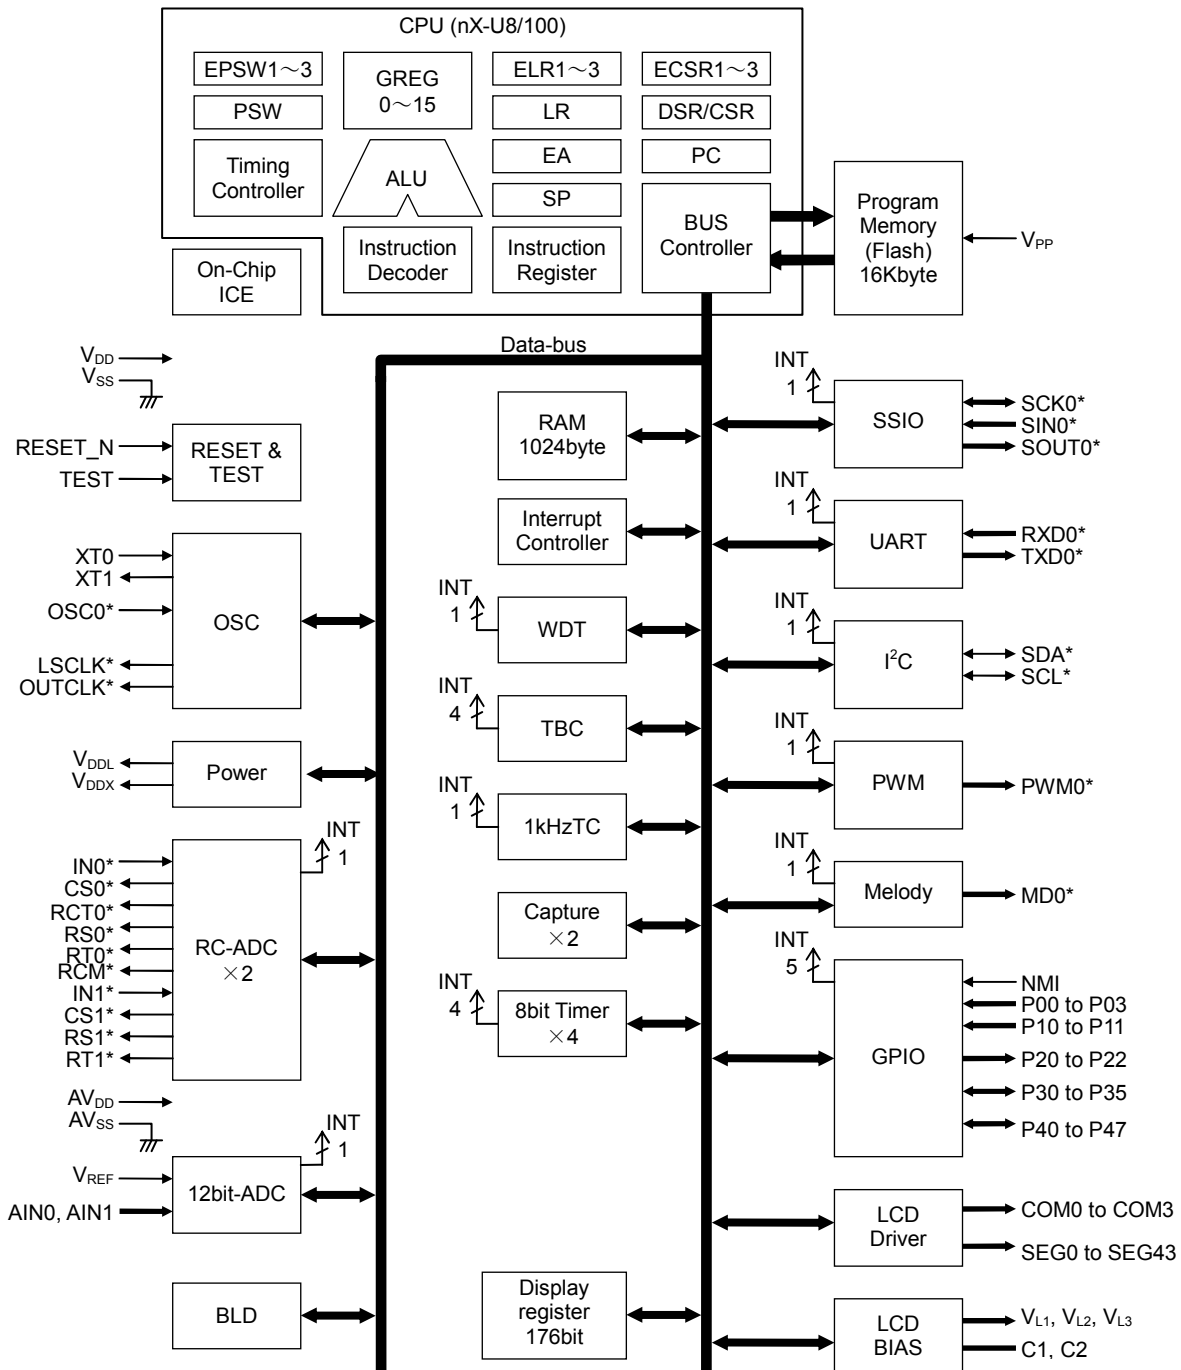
CPU (nX-U8/100)

EPSW1～3

GREG 0～15

ELR1～3

ECSR1～3

PSW

LR

DSR/CSR

Timing Controller

ALU

EA

PC

SP

BUS Controller

Instruction Decoder

Instruction Register

Program Memory (Flash) 16Kbyte

$V_{PP}$

On-Chip ICE

Data-bus

$V_{DD}$
$V_{SS}$

RESET_N
TEST

RESET & TEST

XT0
XT1
OSC0*
LSCLK*
OUTCLK*

OSC

$V_{DDL}$
$V_{DDX}$

Power

INT 1

IN0*
CS0*
RCT0*
RS0*
RT0*
RCM*
IN1*
CS1*
RS1*
RT1*

RC-ADC $\times$2

$AV_{DD}$
$AV_{SS}$

INT 1

$V_{REF}$
AIN0, AIN1

12bit-ADC

BLD

RAM 1024byte

Interrupt Controller

INT 1
WDT

INT 4
TBC

INT 1
1kHzTC

Capture $\times$2

INT 4
8bit Timer $\times$4

Display register 176bit

INT 1
SSIO
SCK0*
SIN0*
SOUT0*

INT 1
UART
RXD0*
TXD0*

INT 1
$I^2C$
SDA*
SCL*

INT 1
PWM
PWM0*

INT 1
Melody
MD0*

INT 5
GPIO
NMI
P00 to P03
P10 to P11
P20 to P22
P30 to P35
P40 to P47

LCD Driver
COM0 to COM3
SEG0 to SEG43

LCD BIAS
$V_{L1}$, $V_{L2}$, $V_{L3}$
C1, C2